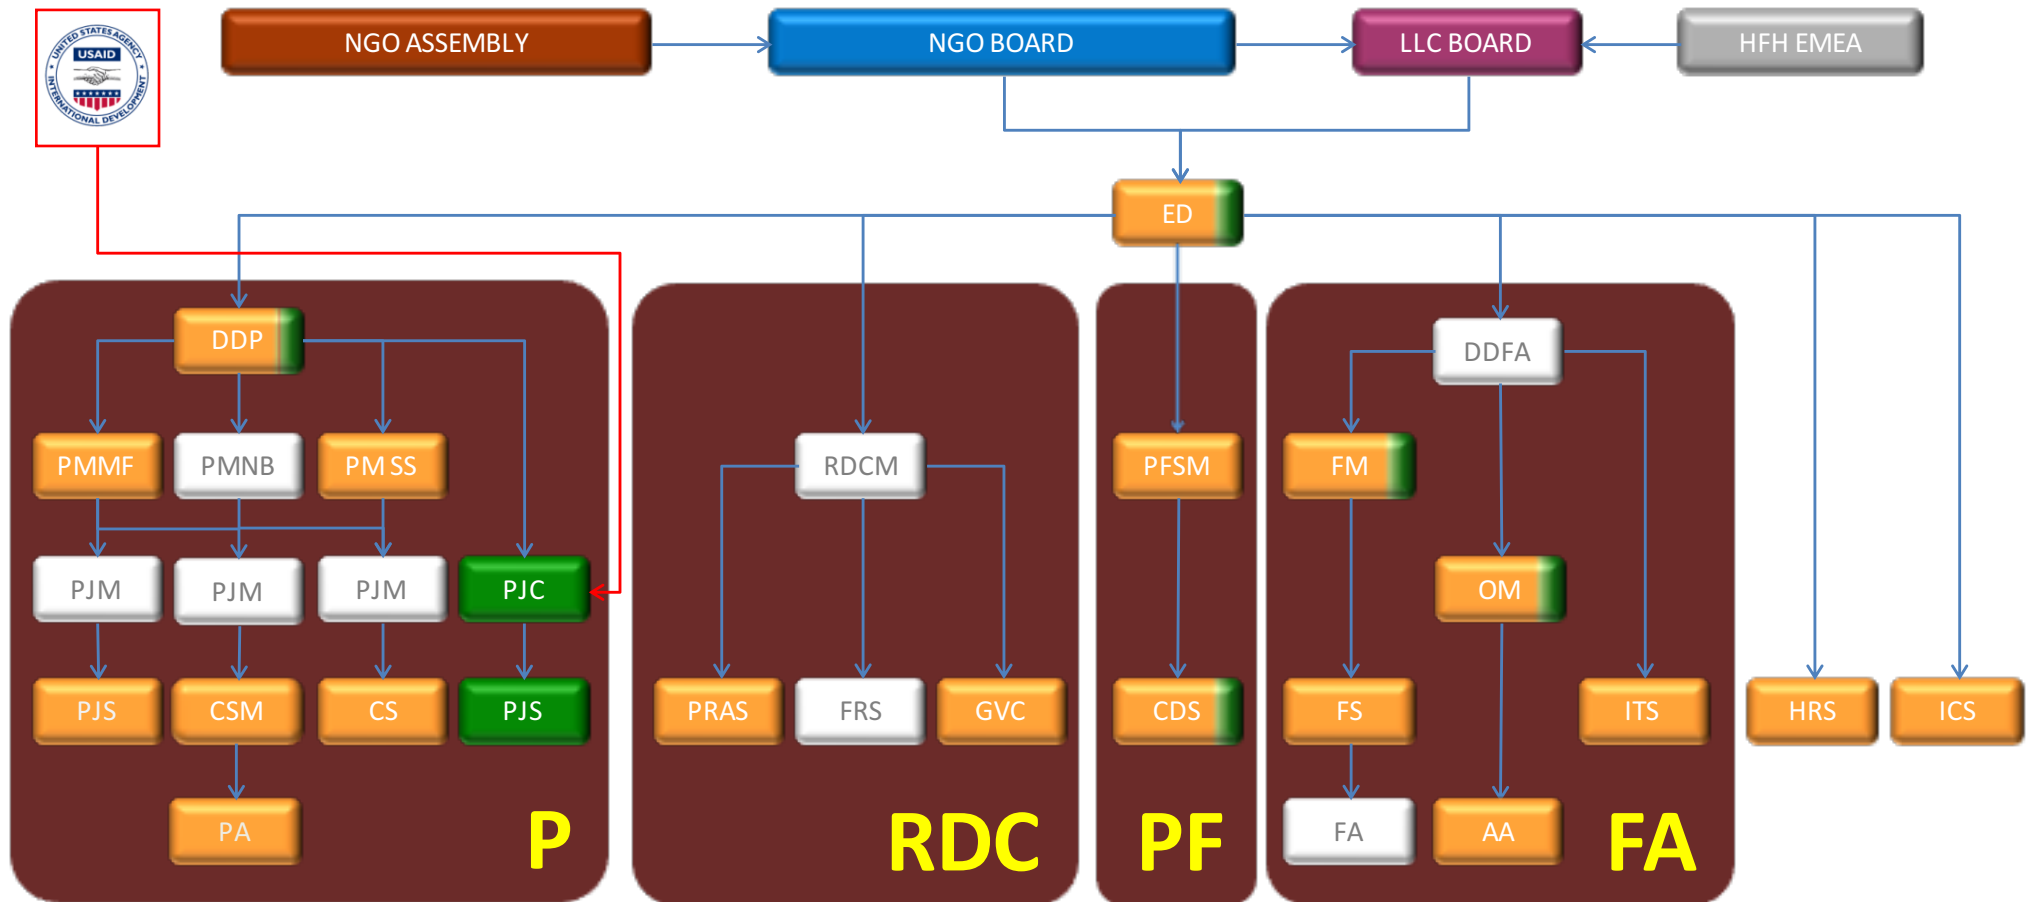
USAID
UNITED STATES AGENCY
INTERNATIONAL DEVELOPMENT

NGO ASSEMBLY
NGO BOARD
LLC BOARD
HFH EMEA

ED

DDP
PMMF
PMNB
PM SS
PJM
PJM
PJM
PJC
PJS
CSM
CS
PJS
PA
P

RDCM
PRAS
FRS
GVC
RDC

PFSM
CDS
PF

DDFA
FM
OM
FS
ITS
FA
AA
FA

HRS
ICS